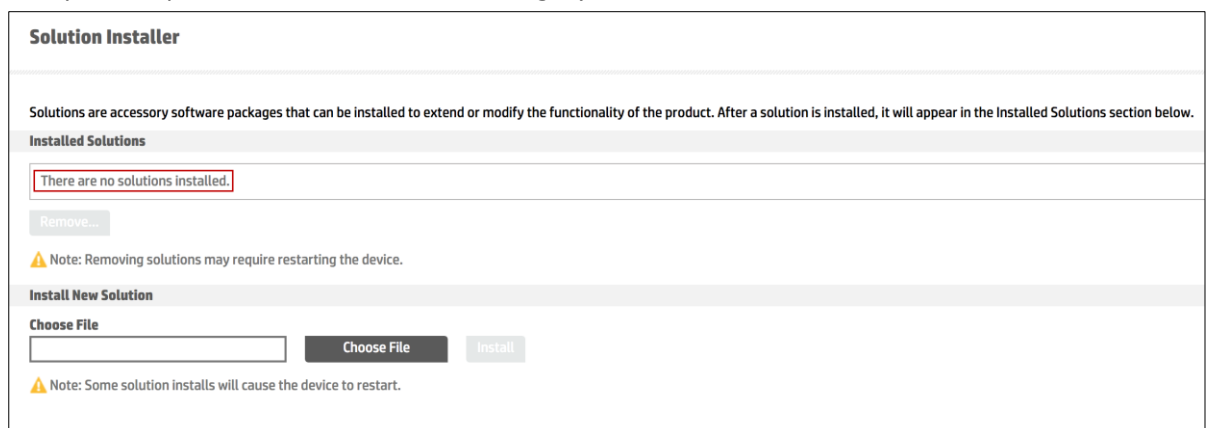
Solution Installer

Solutions are accessory software packages that can be installed to extend or modify the functionality of the product. After a solution is installed, it will appear in the Installed Solutions section below.

Installed Solutions

There are no solutions installed.

Remove...

Note: Removing solutions may require restarting the device.

Install New Solution

Choose File

Choose File

Install

Note: Some solution installs will cause the device to restart.